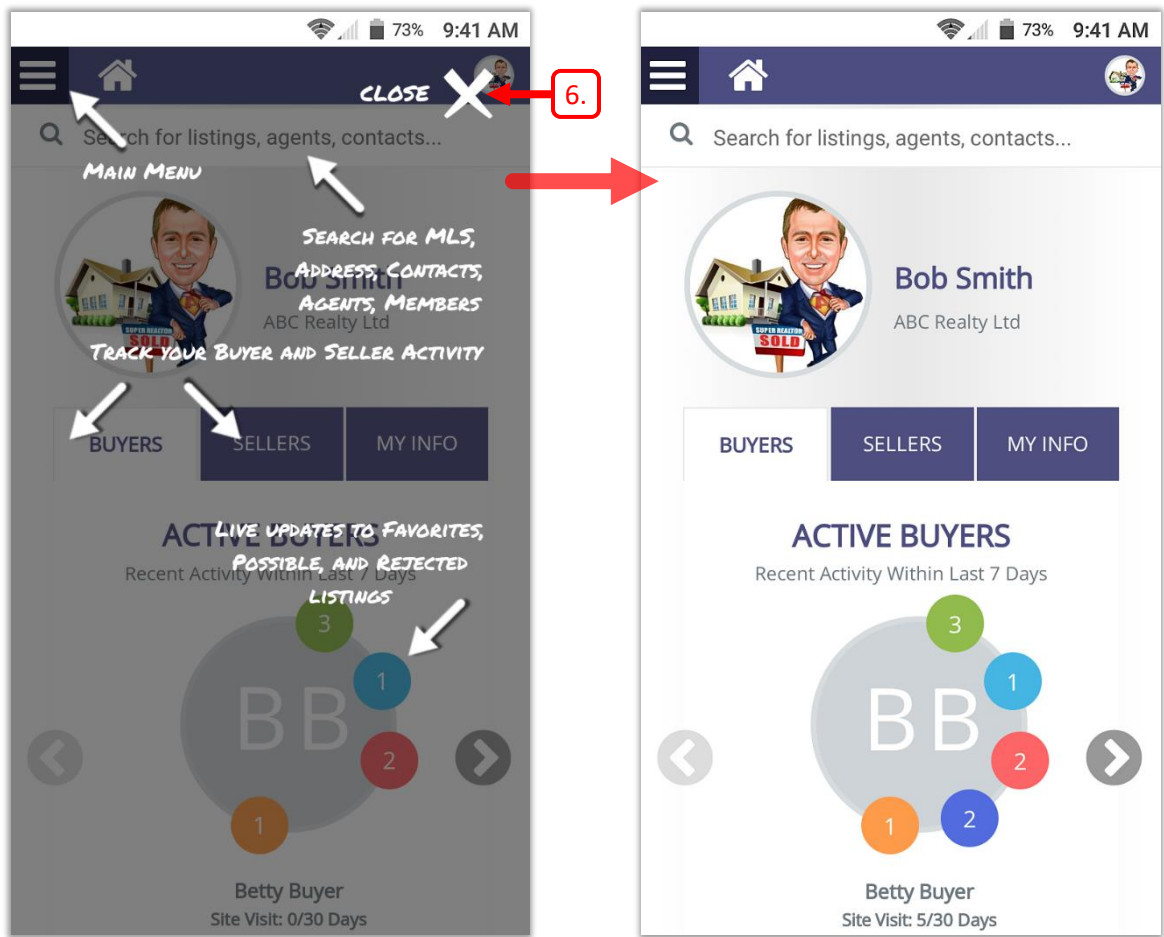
73% 9:41 AM

CLOSE

6.

Search for listings, agents, contacts...

MAIN MENU

SEARCH FOR MLS, ADDRESS, CONTACTS, AGENTS, MEMBERS

Bob Smith
ABC Realty Ltd

TRACK YOUR BUYER AND SELLER ACTIVITY

BUYERS SELLERS MY INFO

LIVE UPDATES TO FAVORITES, POSSIBLE, AND REJECTED LISTINGS

ACTIVE BUYERS
Recent Activity Within Last 7 Days

3
1
BB
2
1

Betty Buyer
Site Visit: 0/30 Days

73% 9:41 AM

Search for listings, agents, contacts...

Bob Smith
ABC Realty Ltd

BUYERS SELLERS MY INFO

ACTIVE BUYERS
Recent Activity Within Last 7 Days

3
1
BB
2
1
2

Betty Buyer
Site Visit: 5/30 Days